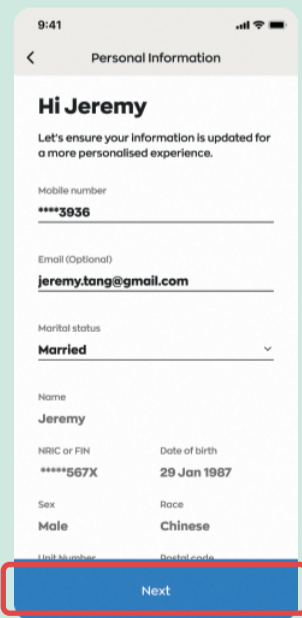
9:41

<

Personal Information

Hi Jeremy

Let's ensure your information is updated for a more personalised experience.

Mobile number

*****3936

Email (Optional)

jeremy.tang@gmail.com

Marital status

Married

Name

Jeremy

NRIC or FIN

*****567X

Date of birth

29 Jan 1987

Sex

Male

Race

Chinese

Unit Number

Postal code

Next